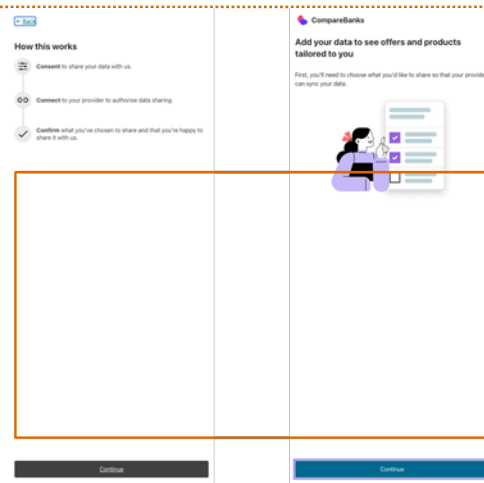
← Back

How this works

Consent to share your data with us.

Connect to your provider to authorise data sharing.

Confirm what you've chosen to share and that you're happy to share it with us.

Continue

CompareBanks

Add your data to see offers and products tailored to you

First, you'll need to choose what you'd like to share so that your provide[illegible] can sync your data.

Continue